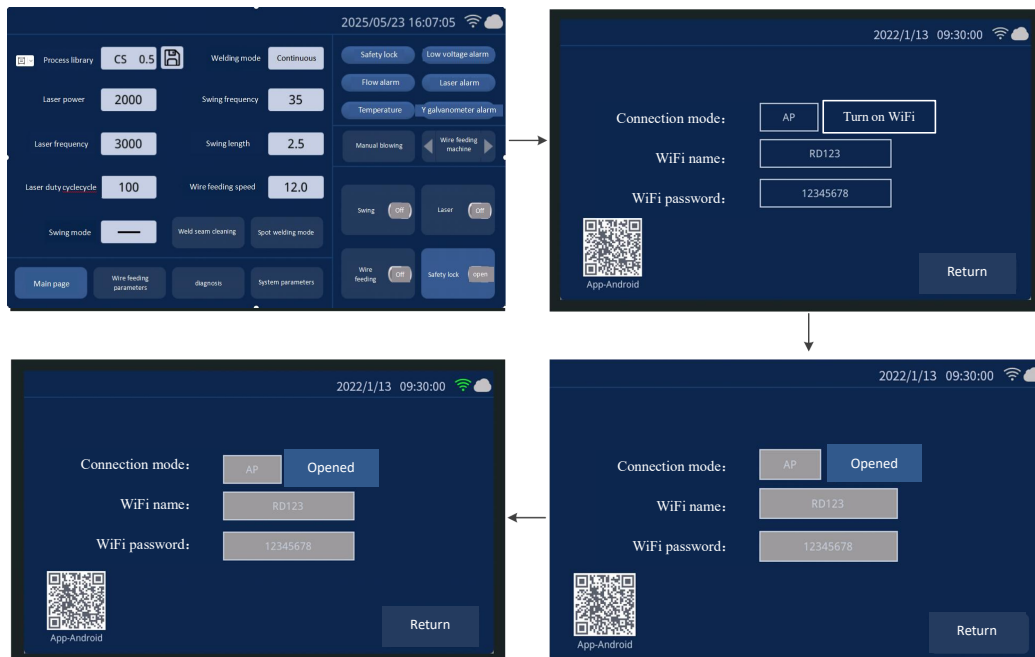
2025/05/23 16:07:05

Process library CS 0.5

Welding mode Continuous

Laser power 2000

Swing frequency 35

Laser frequency 3000

Swing length 2.5

Laser duty cyclecycle 100

Wire feeding speed 12.0

Swing mode

Weld seam cleaning

Spot welding mode

Main page

Wire feeding parameters

diagnosis

System parameters

Safety lock

Low voltage alarm

Flow alarm

Laser alarm

Temperature

Y galvanometer alarm

Manual blowing

Wire feeding machine

Swing Off

Laser Off

Wire feeding Off

Safety lock open

2022/1/13 09:30:00

Connection mode: AP Turn on WiFi

WiFi name: RD123

WiFi password: 12345678

App-Android

Return

2022/1/13 09:30:00

Connection mode: AP Opened

WiFi name: RD123

WiFi password: 12345678

App-Android

Return

2022/1/13 09:30:00

Connection mode: AP Opened

WiFi name: RD123

WiFi password: 12345678

App-Android

Return